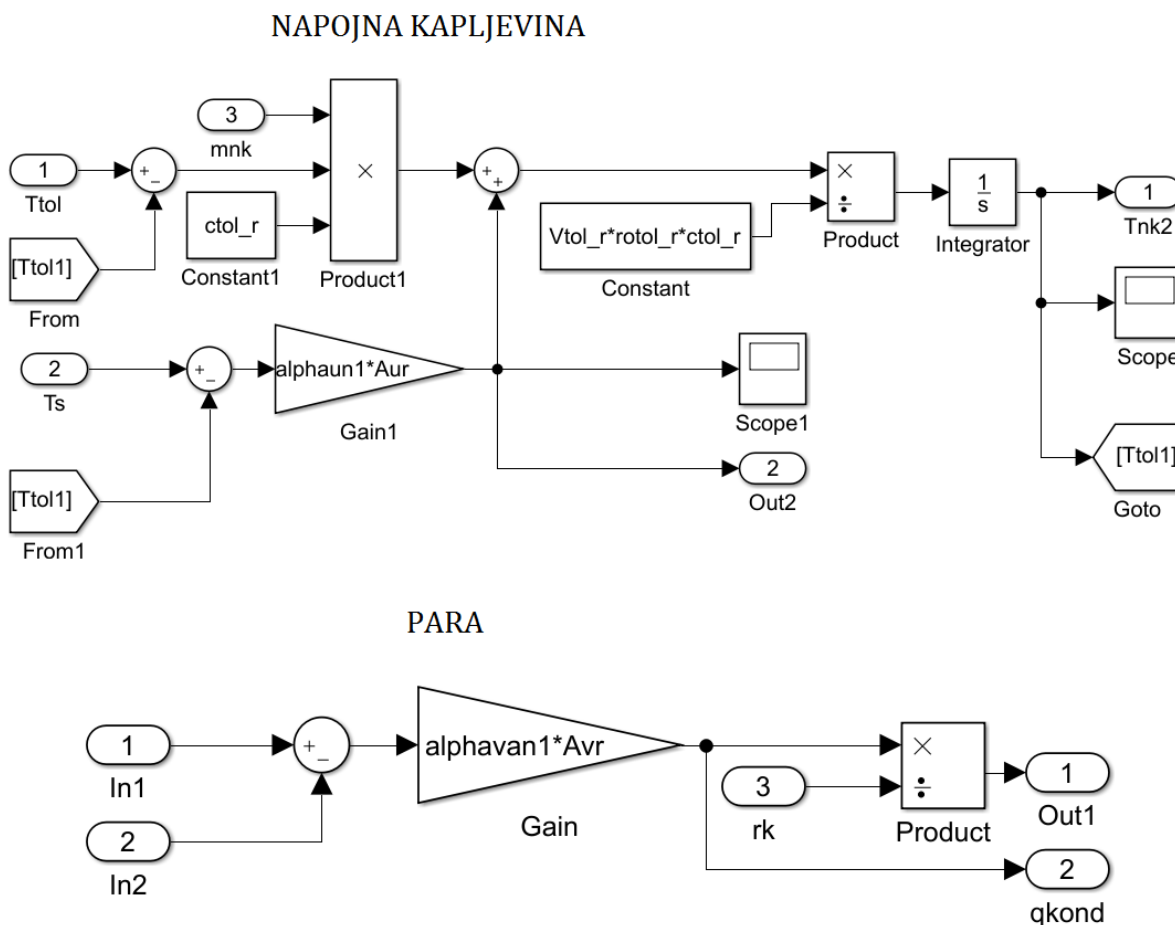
NAPOJNA KAPLJEVINA

3
mnk
1
Ttol
+
−
[Ttol1]
From
ctol_r
Constant1
×
Product1
+
+
Vtol_r*rotol_r*ctol_r
Constant
×
÷
Product
$\frac{1}{s}$
Integrator
1
Tnk2
Scope
2
Ts
+
−
alphaun1*Aur
Gain1
Scope1
2
Out2
[Ttol1]
Goto
[Ttol1]
From1

PARA

1
In1
+
−
2
In2
alphavan1*Avr
Gain
3
rk
×
÷
Product
1
Out1
2
qkond